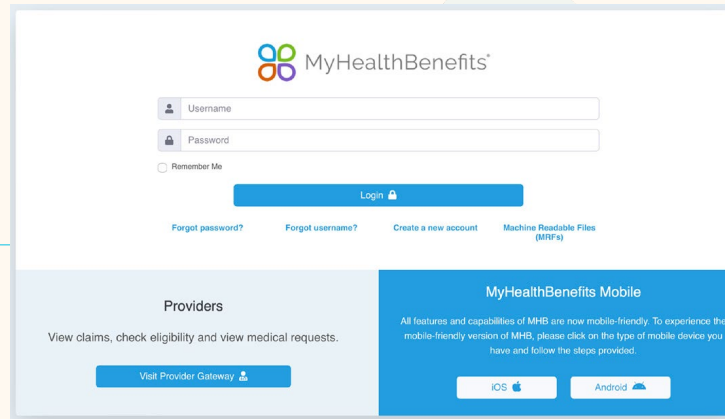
MyHealthBenefits®

Username

Password

Remember Me

Login

Forgot password?

Forgot username?

Create a new account

Machine Readable Files (MRFs)

Providers

View claims, check eligibility and view medical requests.

Visit Provider Gateway

MyHealthBenefits Mobile

All features and capabilities of MHB are now mobile-friendly. To experience the mobile-friendly version of MHB, please click on the type of mobile device you have and follow the steps provided.

iOS

Android